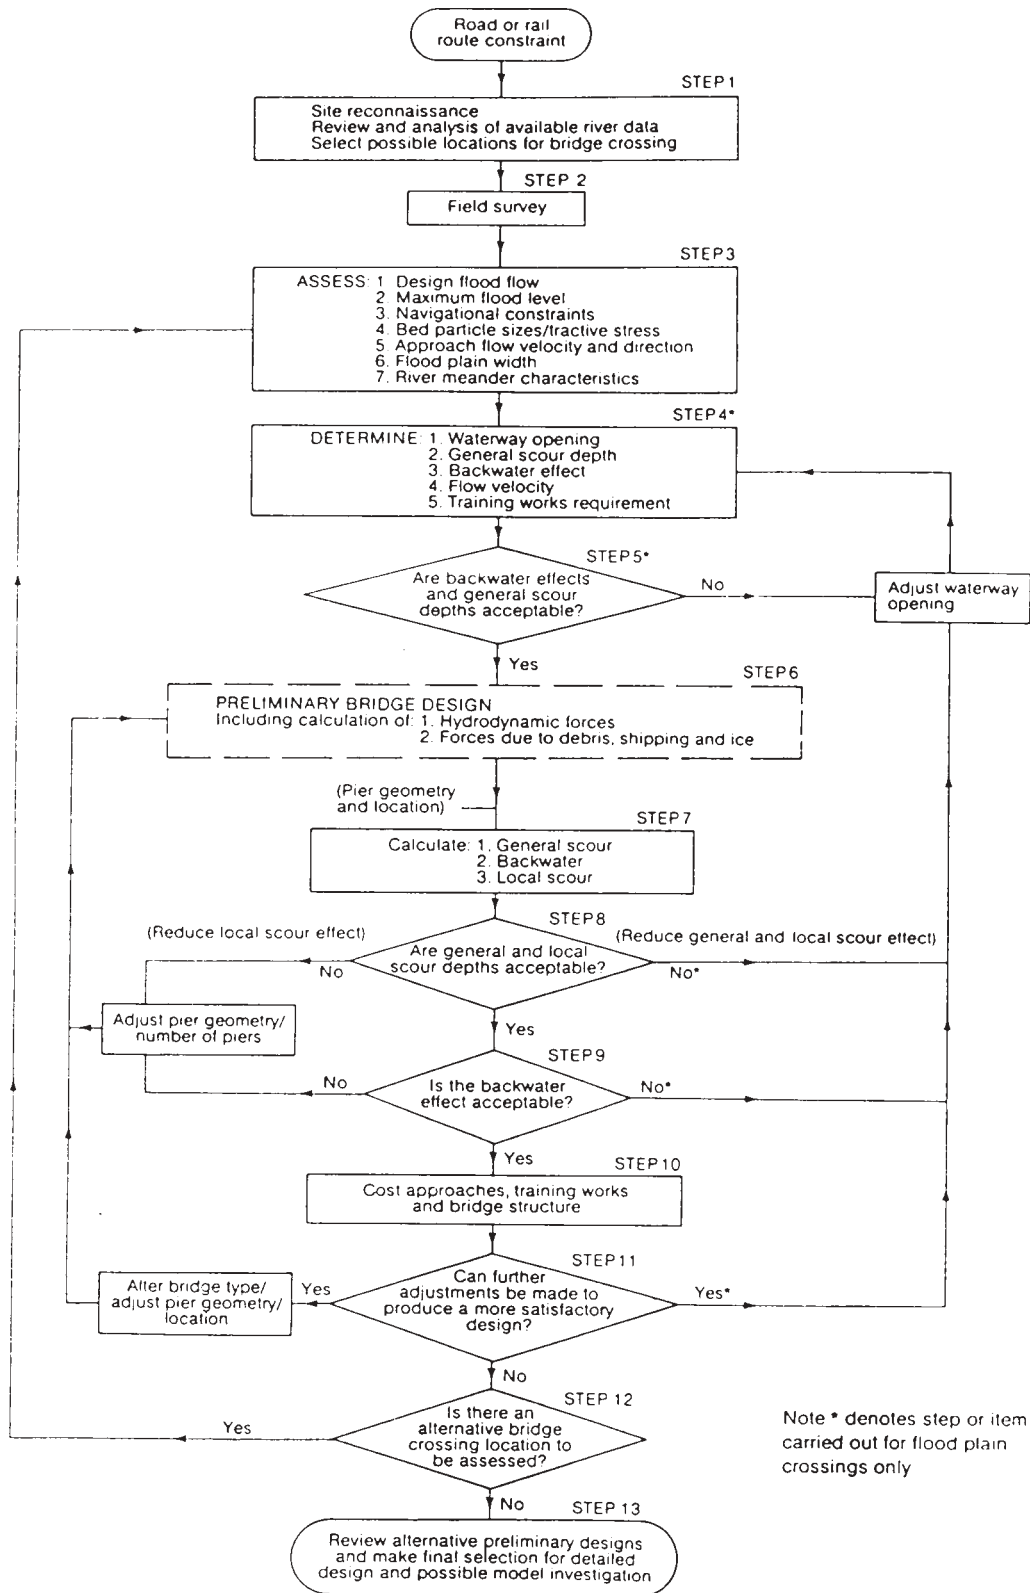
Road or rail route constraint

STEP 1

Site reconnaissance
Review and analysis of available river data
Select possible locations for bridge crossing

STEP 2

Field survey

STEP 3

ASSESS: 1. Design flood flow
2. Maximum flood level
3. Navigational constraints
4. Bed particle sizes/tractive stress
5. Approach flow velocity and direction
6. Flood plain width
7. River meander characteristics

STEP 4*

DETERMINE: 1. Waterway opening
2. General scour depth
3. Backwater effect
4. Flow velocity
5. Training works requirement

STEP 5*

Are backwater effects and general scour depths acceptable?

No

Adjust waterway opening

Yes

STEP 6

PRELIMINARY BRIDGE DESIGN
Including calculation of: 1. Hydrodynamic forces
2. Forces due to debris, shipping and ice

(Pier geometry and location)

STEP 7

Calculate: 1. General scour
2. Backwater
3. Local scour

STEP 8

(Reduce local scour effect)

Are general and local scour depths acceptable?

(Reduce general and local scour effect)

No

No*

Adjust pier geometry/ number of piers

Yes

STEP 9

No

Is the backwater effect acceptable?

No*

Yes

STEP 10

Cost approaches, training works and bridge structure

STEP 11

Alter bridge type/ adjust pier geometry/ location

Yes

Can further adjustments be made to produce a more satisfactory design?

Yes*

No

STEP 12

Yes

Is there an alternative bridge crossing location to be assessed?

Note * denotes step or item carried out for flood plain crossings only

No

STEP 13

Review alternative preliminary designs and make final selection for detailed design and possible model investigation